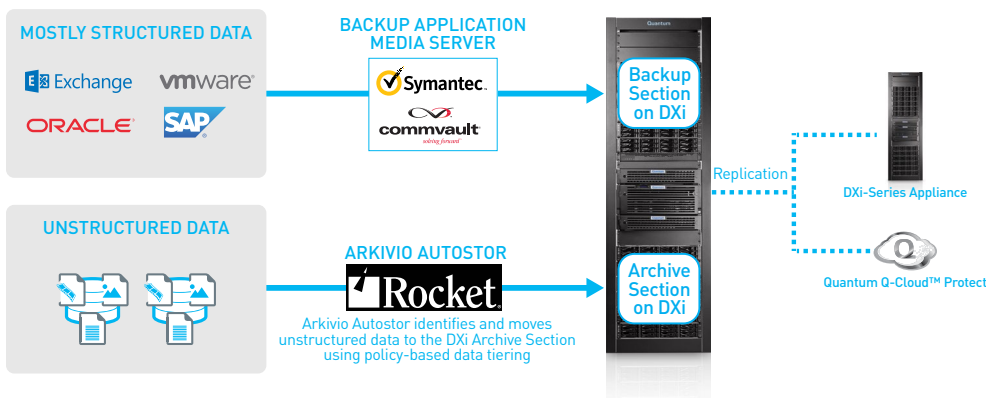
MOSTLY STRUCTURED DATA

Exchange

vmware

ORACLE

SAP

BACKUP APPLICATION MEDIA SERVER

Symantec.

commvault

solving forward

Quantum

Backup Section on DXi

Replication

DXi-Series Appliance

Quantum Q-Cloud™ Protect

UNSTRUCTURED DATA

ARKIVIO AUTOSTOR

Rocket

Arkivio Autostor identifies and moves unstructured data to the DXi Archive Section using policy-based data tiering

Archive Section on DXi